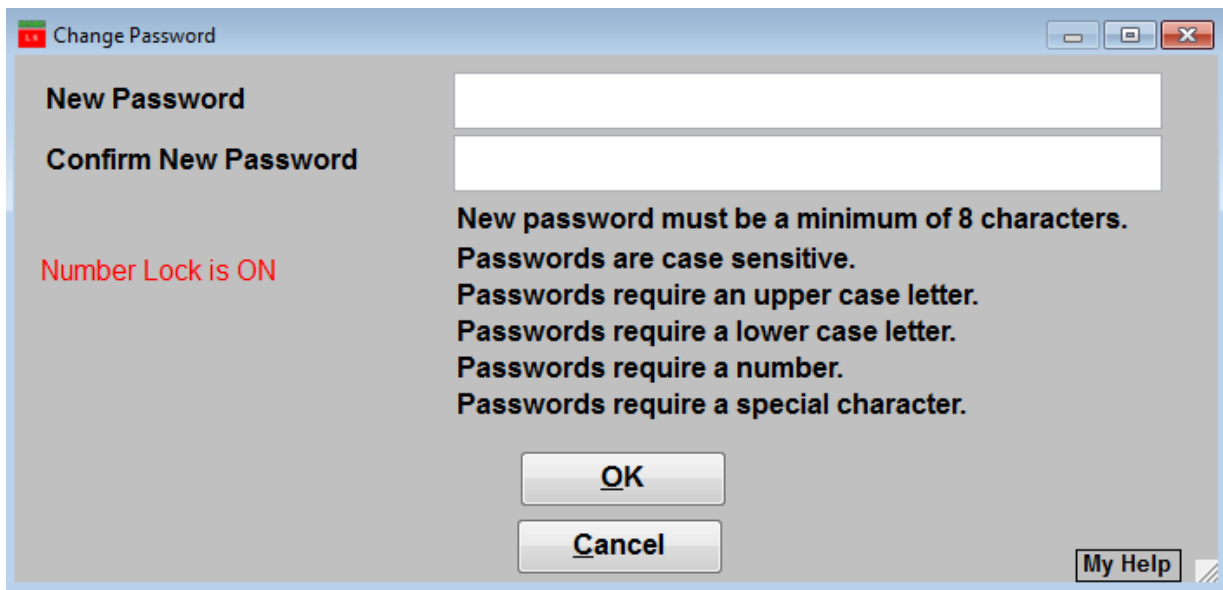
Change Password

New Password

Confirm New Password

New password must be a minimum of 8 characters.

Number Lock is ON

Passwords are case sensitive.
Passwords require an upper case letter.
Passwords require a lower case letter.
Passwords require a number.
Passwords require a special character.

OK

Cancel

My Help